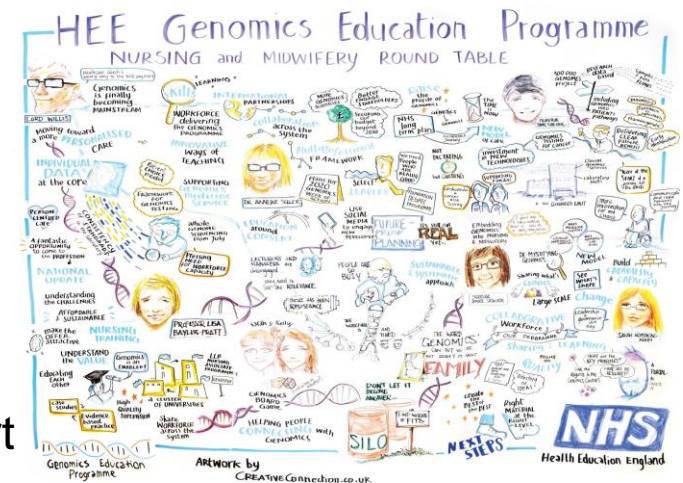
HEE Genomics Education Programme

NURSING and MIDWIFERY ROUND TABLE

LORD WILLIS

Genomics is finally becoming MAINSTREAM

Moving toward a more PERSONALISED CARE

INDIVIDUAL DATA at the core

Person centred care

A fantastic opportunity to come to the profession

NATIONAL UPDATE

Understanding the challenges

AFFORDABLE & SUSTAINABLE

Make the offer effective

NURSING TRAINING

UNDERSTAND THE VALUE

Educating EACH OTHER

Case studies

Evidence based practice

High quality information

Genomics is an ENABLER

Skills

LEARNING

WORKFORCE delivering the GENOMICS PROGRAMME

INNOVATIVE ways of TEACHING

SUPPORTING the nation's healthcare workforce

INTERNATIONAL PARTNERSHIPS

collaboration across the system

DR ANNEKE SEILLER

Multidisciplinary FRAMEWORK

Whole genome sequencing from July

Missing need: WORKFORCE capacity

EDUCATION around CONSENT

Lectures and seminars are encouraged

PROFESSOR LISA BAYLISS-PRATT

LLP

A CONSORTIUM OF UNIVERSITIES

Share WORKFORCE across the system

GENOMICS BOARD GAME

HELPING PEOPLE CONNECTING with GENOMICS

NHS long term plan

SELECT LEADERS

USE SOCIAL MEDIA to engage more people

FUTURE PLANNING

PEOPLE are BUSY

SUSTAINABLE & SYSTEMATIC approach

DON'T LET IT BE ONE ANSWER

SILO

ONE SIZE does NOT FIT

THE WORD GENOMICS

FAMILY

NEW MODEL OF CARE

GENOMICS

100 000 GENOMES PROJECT

Embedding genomics into nursing & midwifery

Large scale

Change

COLLABORATIVE Workforce

SHARING LEARNING

QUALITY

Build CAPABILITY & CAPACITY

Right material at the right level

NEXT STEPS

NHS Health Education England

Genomics Education Programme

ARTWORK by CREATIVECONNECTION.CO.UK